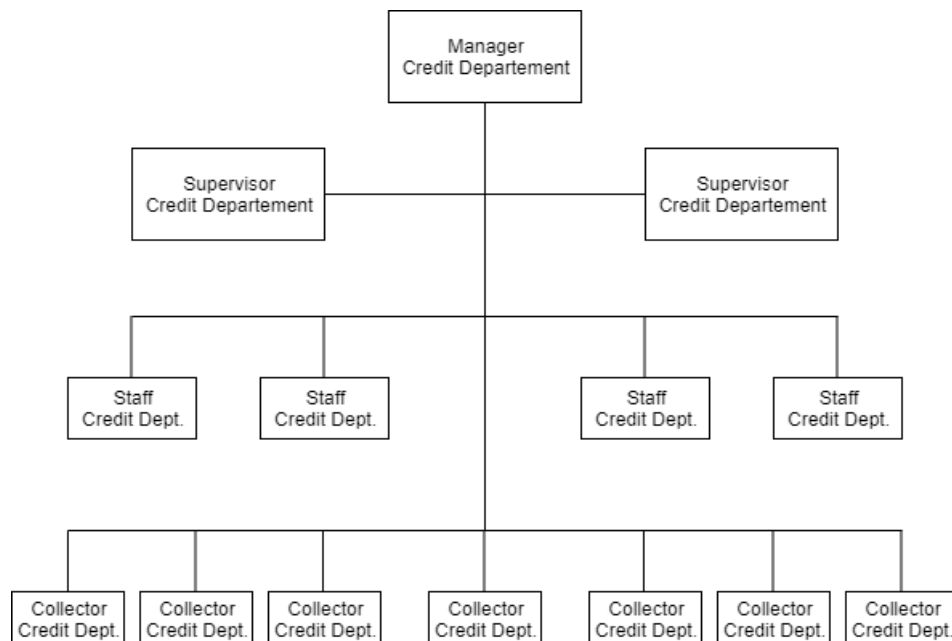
Manager
Credit Departement

Supervisor
Credit Departement

Supervisor
Credit Departement

Staff
Credit Dept.

Staff
Credit Dept.

Staff
Credit Dept.

Staff
Credit Dept.

Collector
Credit Dept.

Collector
Credit Dept.

Collector
Credit Dept.

Collector
Credit Dept.

Collector
Credit Dept.

Collector
Credit Dept.

Collector
Credit Dept.